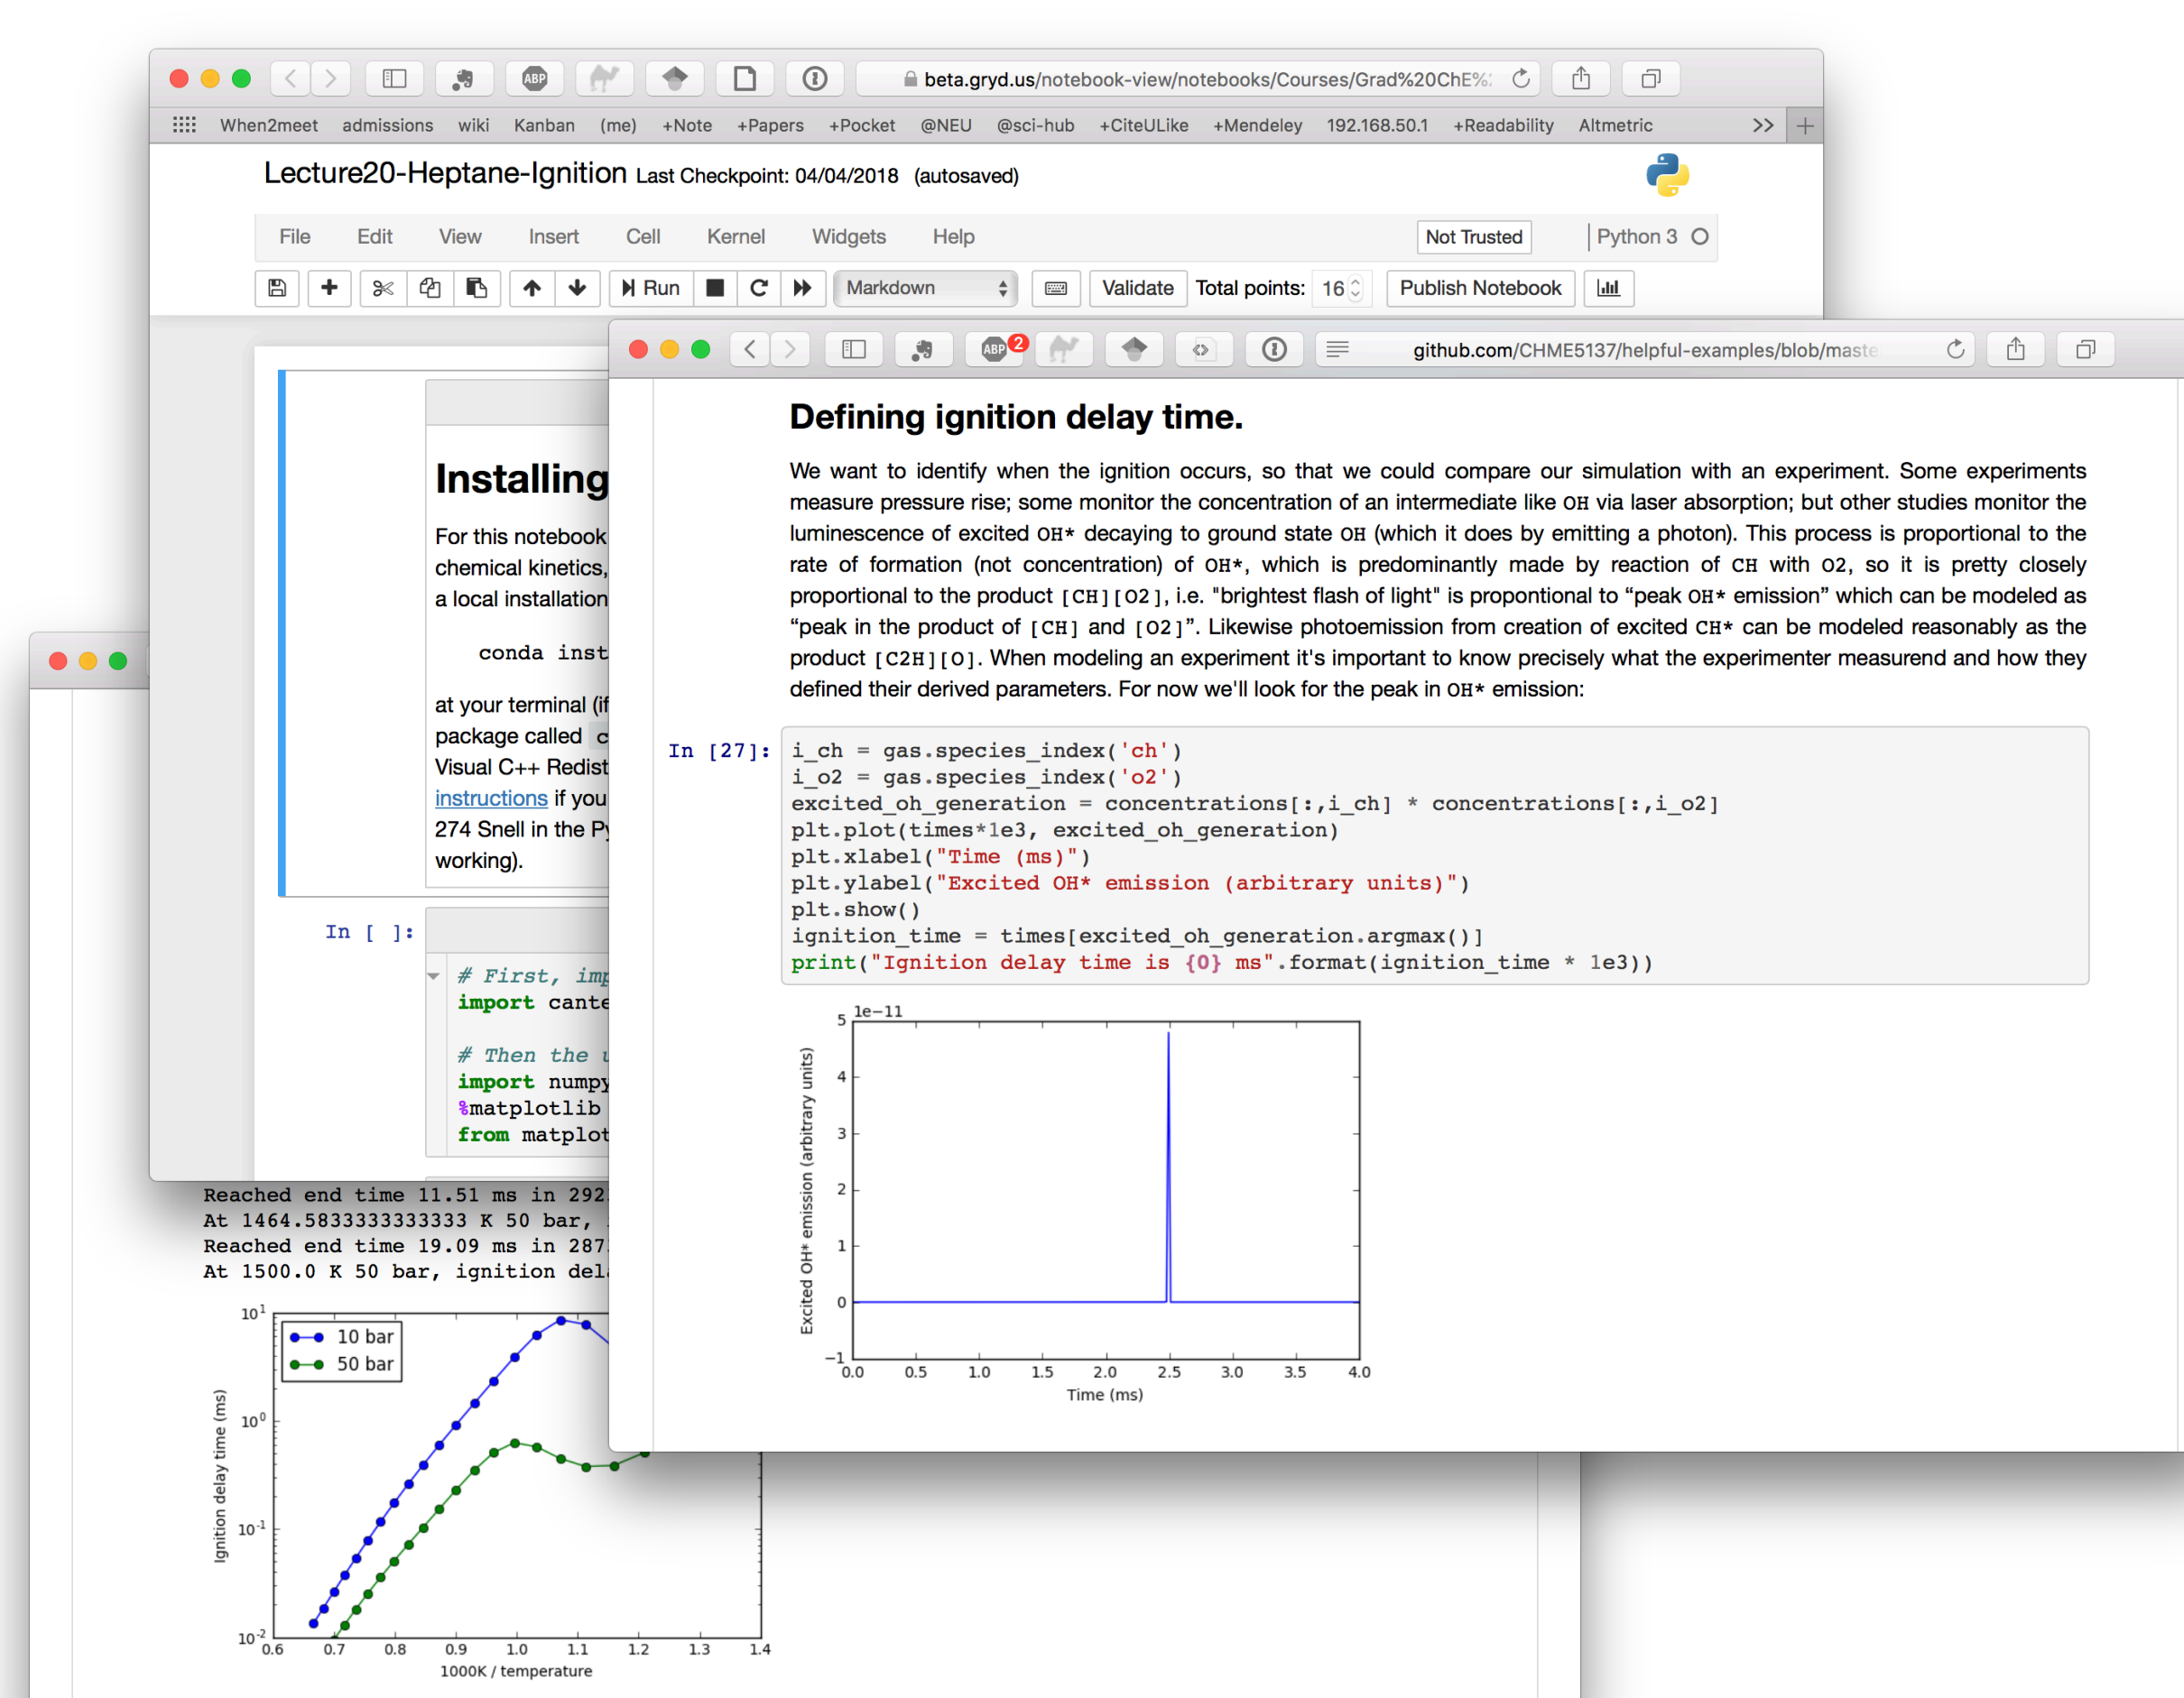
beta.gryd.us/notebook-view/notebooks/Courses/Grad%20ChE%:

When2meet admissions wiki Kanban (me) +Note +Papers +Pocket @NEU @sci-hub +CiteULike +Mendeley 192.168.50.1 +Readability Altmetric

Lecture20-Heptane-Ignition Last Checkpoint: 04/04/2018 (autosaved)

File Edit View Insert Cell Kernel Widgets Help Not Trusted Python 3

Run Markdown Validate Total points: 16 Publish Notebook

Installing

For this notebook chemical kinetics, a local installation

conda inst

at your terminal (if package called c Visual C++ Redist instructions if you 274 Snell in the Py working).

In [ ]:

# First, imp
import cante

# Then the
import numpy
%matplotlib
from matplot

Reached end time 11.51 ms in 292
At 1464.5833333333333 K 50 bar,
Reached end time 19.09 ms in 287
At 1500.0 K 50 bar, ignition del

10 bar
50 bar

$10^1$ $10^0$ $10^{-1}$ $10^{-2}$
Ignition delay time (ms)
0.6 0.7 0.8 0.9 1.0 1.1 1.2 1.3 1.4
1000K / temperature

github.com/CHME5137/helpful-examples/blob/maste

Defining ignition delay time.

We want to identify when the ignition occurs, so that we could compare our simulation with an experiment. Some experiments measure pressure rise; some monitor the concentration of an intermediate like OH via laser absorption; but other studies monitor the luminescence of excited OH* decaying to ground state OH (which it does by emitting a photon). This process is proportional to the rate of formation (not concentration) of OH*, which is predominantly made by reaction of CH with O2, so it is pretty closely proportional to the product [CH][O2], i.e. "brightest flash of light" is proportional to “peak OH* emission” which can be modeled as “peak in the product of [CH] and [O2]”. Likewise photoemission from creation of excited CH* can be modeled reasonably as the product [C2H][O]. When modeling an experiment it's important to know precisely what the experimenter measurend and how they defined their derived parameters. For now we'll look for the peak in OH* emission:

In [27]:
i_ch = gas.species_index('ch')
i_o2 = gas.species_index('o2')
excited_oh_generation = concentrations[:,i_ch] * concentrations[:,i_o2]
plt.plot(times*1e3, excited_oh_generation)
plt.xlabel("Time (ms)")
plt.ylabel("Excited OH* emission (arbitrary units)")
plt.show()
ignition_time = times[excited_oh_generation.argmax()]
print("Ignition delay time is {0} ms".format(ignition_time * 1e3))

1e-11
5 4 3 2 1 0 −1
Excited OH* emission (arbitrary units)
0.0 0.5 1.0 1.5 2.0 2.5 3.0 3.5 4.0
Time (ms)